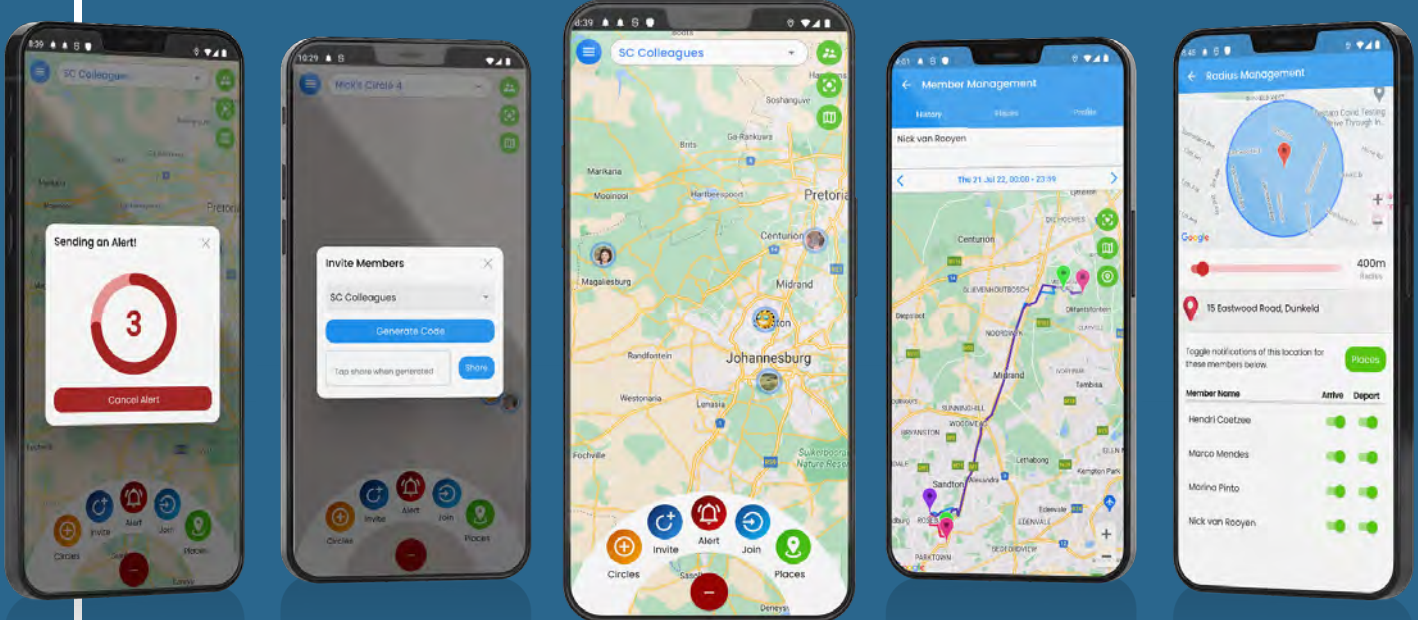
8:39

SC Colleagues

Pretoria

Sending an Alert!

3

Cancel Alert

Invite

Alert

Join

Circles

Places

10:29

Mick's Circle 4

Invite Members

SC Colleagues

Generate Code

Tap share when generated

Share

Invite

Alert

Join

Circles

Places

8:39

SC Colleagues

Soshanguve

Ga-Rankuwa

Brits

Marikana

Hartbeespoort

Pretoria

Mooinooi

Centurion

Magaliesburg

Midrand

Randfontein

Johannesburg

Westonaria

Lenasia

Fochville

Suikerbosrand Nature Reserve

Circles

Invite

Alert

Join

Places

Member Management

History

Places

Profile

Nick van Rooyen

Thu 21 Jul 22, 00:00 - 23:59

Centurion

Midrand

Sandton

PARKTOWN

Radius Management

Google

400m

Radius

15 Eastwood Road, Dunkeld

Toggle notifications of this location for these members below.

Places

Member Name

Arrive

Depart

Hendri Coetzee

Marco Mendes

Marina Pinto

Nick van Rooyen